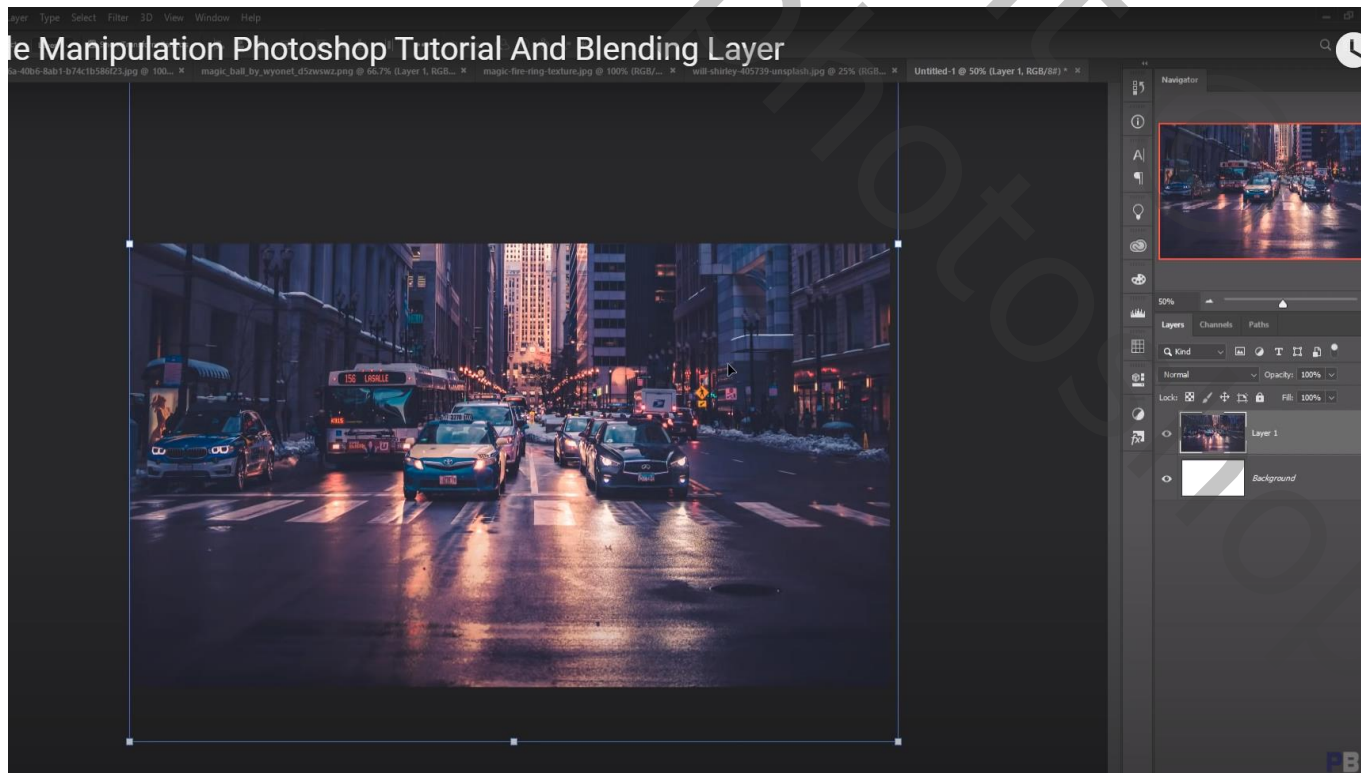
Layer Type Select Filter 3D View Window Help

le Manipulation Photoshop Tutorial And Blending Layer

a-40b6-8ab1-b74c1b586f23.jpg @ 100... × magic_ball_by_wyonet_d5zwswz.png @ 66.7% (Layer 1, RGB... × magic-fire-ring-texture.jpg @ 100% (RGB/... × will-shirley-405739-unsplash.jpg @ 25% (RGB... × Untitled-1 @ 50% (Layer 1, RGB/8#) * ×

156 LASALLE

Navigator

50%

Layers Channels Paths

Kind

Normal Opacity: 100%

Lock: Fill: 100%

Layer 1

Background

PB